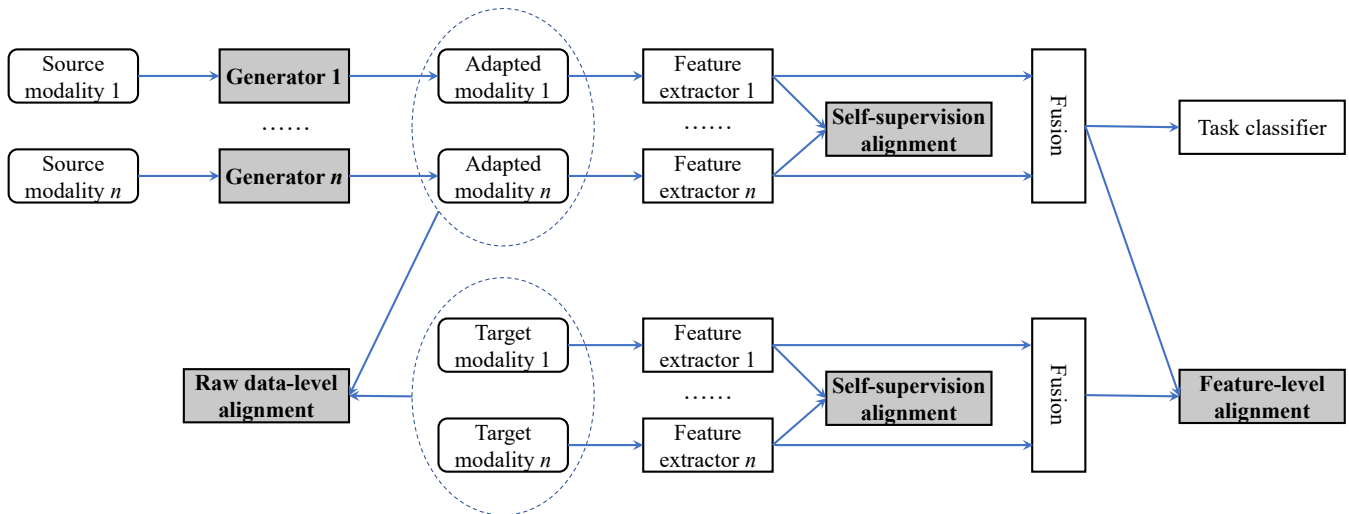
Source modality 1

Generator 1

Adapted modality 1

Feature extractor 1

……

……

……

Self-supervision alignment

Fusion

Task classifier

Source modality $n$

Generator $n$

Adapted modality $n$

Feature extractor $n$

Target modality 1

Feature extractor 1

……

Raw data-level alignment

Self-supervision alignment

Fusion

Feature-level alignment

Target modality $n$

Feature extractor $n$